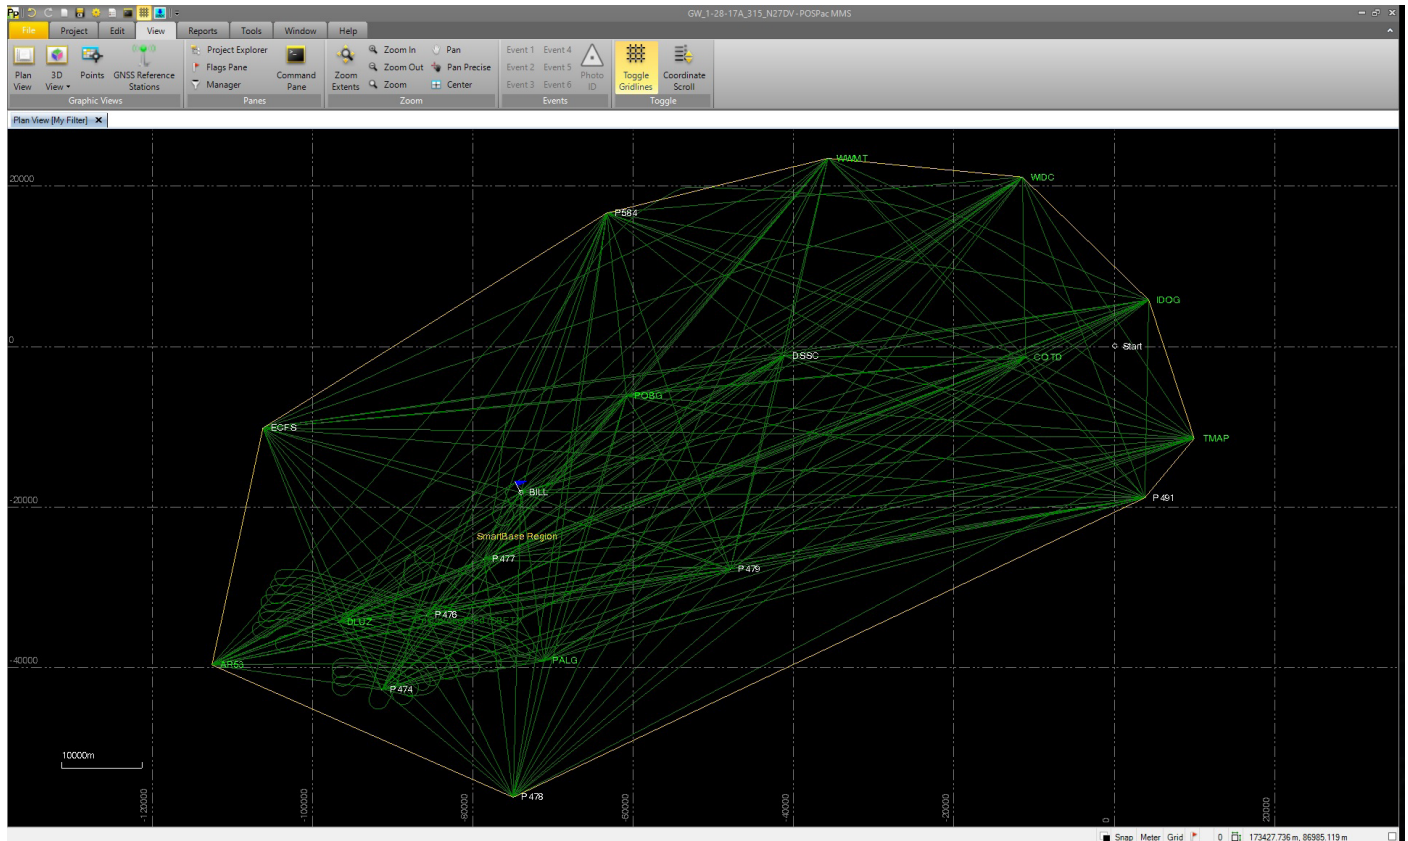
GW_1-28-17A_315_N27DV - POSPac MMS

File Project Edit View Reports Tools Window Help

Plan View 3D View Points GNSS Reference Stations
Graphic Views
Project Explorer
Flags Pane
Manager
Command Pane
Panes
Zoom Extents
Zoom In
Zoom Out
Zoom
Pan
Pan Precise
Center
Zoom
Event 1 Event 4
Event 2 Event 5
Event 3 Event 6
Photo ID
Events
Toggle Gridlines
Coordinate Scroll
Toggle

Plan View [My Filter] ×

20000
0
-20000
-40000

WMMT
WIDC
P584
IDOG
Start
DSSC
COTD
POSG
ECFS
TMAP
BILL
P491
SmartBase Region
P477
P479
P476
BLUZ
PALG
AB53
P474
P478

10000m

-120000
-100000
-80000
-60000
-40000
-20000
0
20000

Snap Meter Grid 0 173427.736 m, 86985.119 m